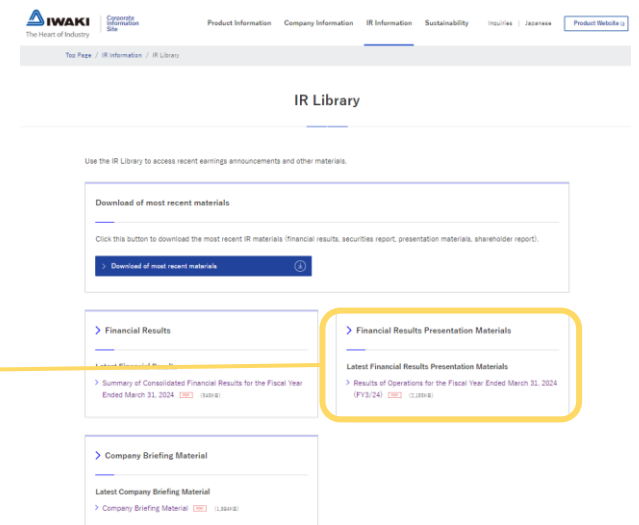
IWAKI
The Heart of Industry
Corporate Information Site

Product Information Company Information IR Information Sustainability Inquiries | Japanese Product Website

Top Page / IR Information / IR Library

IR Library

Use the IR Library to access recent earnings announcements and other materials.

Download of most recent materials

Click this button to download the most recent IR materials (financial results, securities report, presentation materials, shareholder report).

> Download of most recent materials

> Financial Results

Latest Financial Results

> Summary of Consolidated Financial Results for the Fiscal Year Ended March 31, 2024 PDF (549KB)

> Financial Results Presentation Materials

Latest Financial Results Presentation Materials

> Results of Operations for the Fiscal Year Ended March 31, 2024 (FY3/24) PDF (2,285KB)

> Company Briefing Material

Latest Company Briefing Material

> Company Briefing Material PDF (1,384KB)